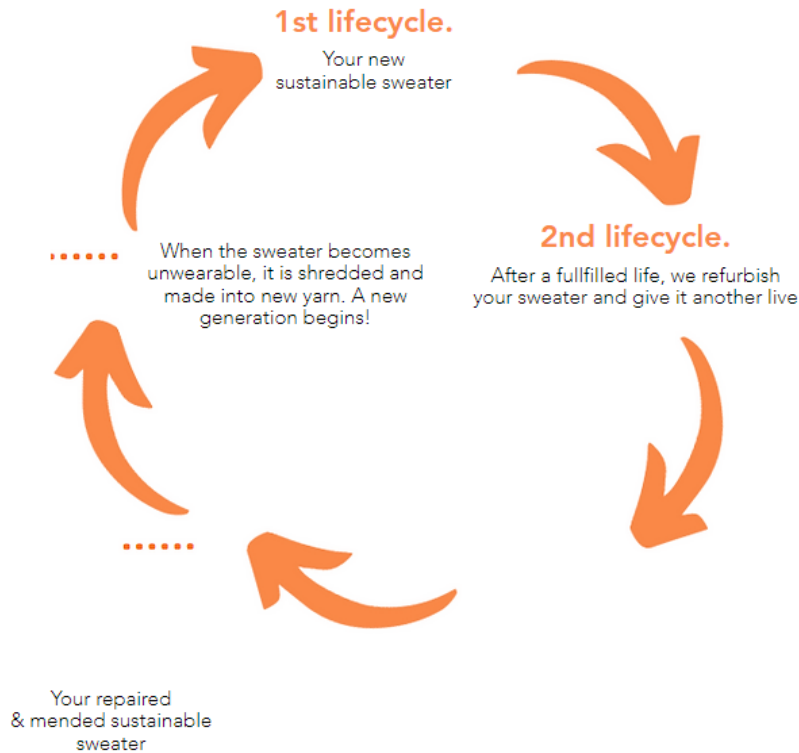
1st lifecycle.

Your new sustainable sweater

2nd lifecycle.

After a fullfilled life, we refurbish your sweater and give it another live

......

Your repaired & mended sustainable sweater

......

When the sweater becomes unwearable, it is shredded and made into new yarn. A new generation begins!